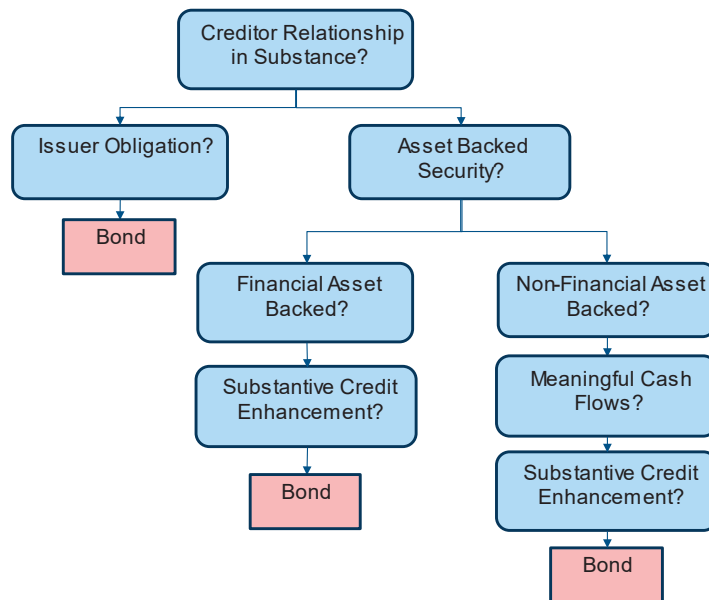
Creditor Relationship in Substance?

Issuer Obligation?

Bond

Asset Backed Security?

Financial Asset Backed?

Substantive Credit Enhancement?

Bond

Non-Financial Asset Backed?

Meaningful Cash Flows?

Substantive Credit Enhancement?

Bond